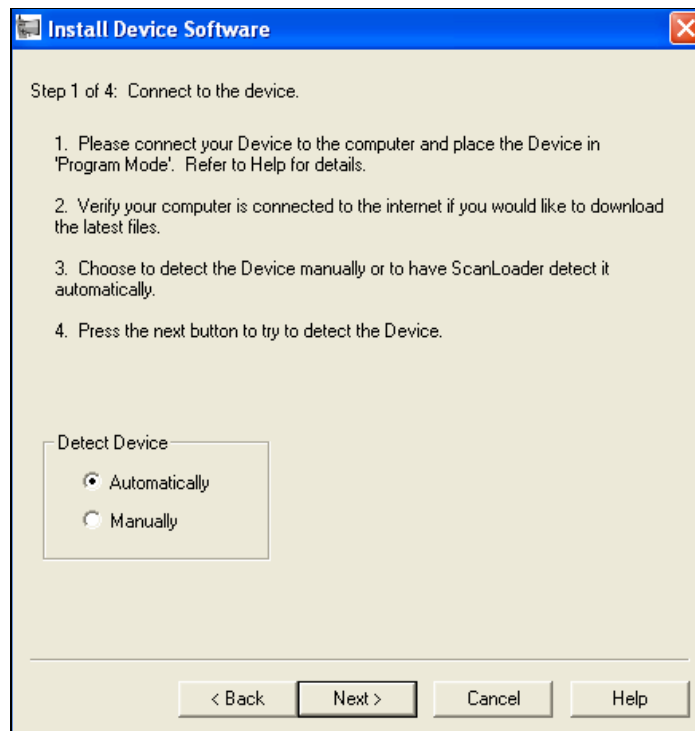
Install Device Software

Step 1 of 4: Connect to the device.

1. Please connect your Device to the computer and place the Device in 'Program Mode'. Refer to Help for details.

2. Verify your computer is connected to the internet if you would like to download the latest files.

3. Choose to detect the Device manually or to have ScanLoader detect it automatically.

4. Press the next button to try to detect the Device.

Detect Device

Automatically

Manually

< Back

Next >

Cancel

Help